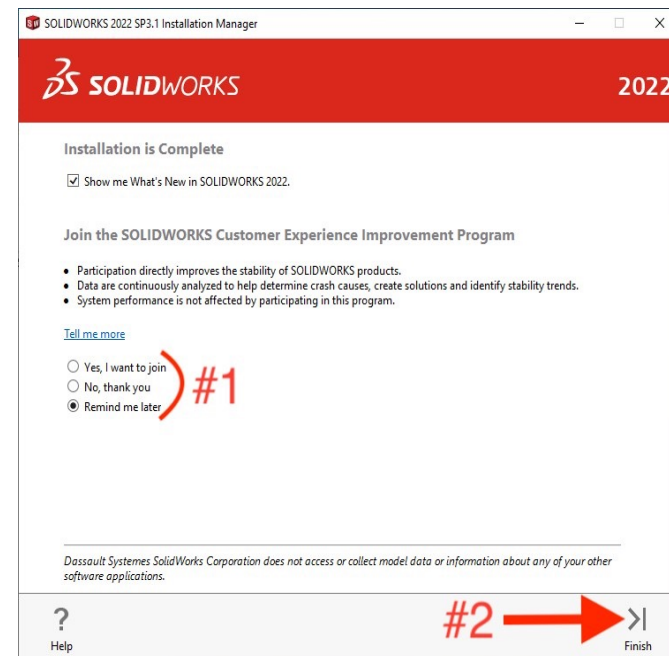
SOLIDWORKS 2022 SP3.1 Installation Manager

3S SOLIDWORKS

2022

Installation is Complete

☑ Show me What's New in SOLIDWORKS 2022.

Join the SOLIDWORKS Customer Experience Improvement Program

- Participation directly improves the stability of SOLIDWORKS products.
- Data are continuously analyzed to help determine crash causes, create solutions and identify stability trends.
- System performance is not affected by participating in this program.

Tell me more

○ Yes, I want to join
○ No, thank you
◉ Remind me later

#1

Dassault Systemes SolidWorks Corporation does not access or collect model data or information about any of your other software applications.

?
Help

#2

>|
Finish